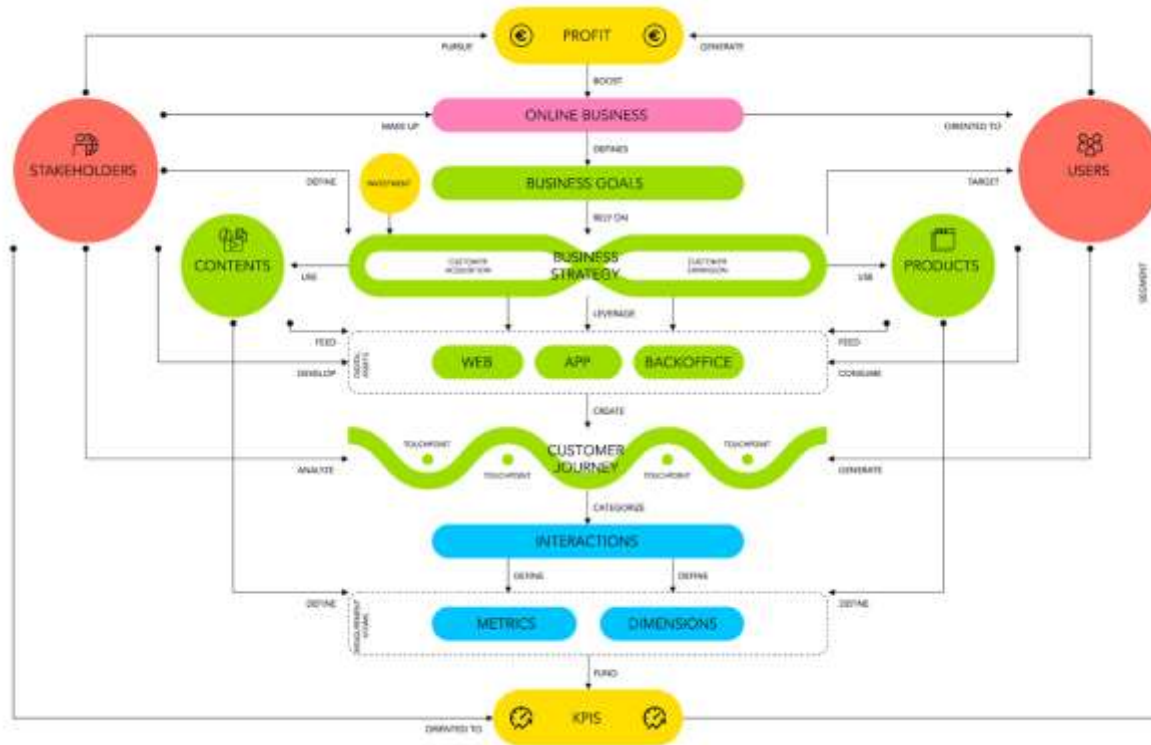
PROFIT

PURSUE

GENERATE

BOOST

ONLINE BUSINESS

MAKE UP

ORIENTED TO

STAKEHOLDERS

USERS

DEFINES

BUSINESS GOALS

DEFINE

INVESTMENT

TARGET

RELY ON

CONTENTS

BUSINESS STRATEGY

CUSTOMER ACQUISITION

CUSTOMER EXPANSION

PRODUCTS

USE

USE

SEGMENT

LEVERAGE

FEED

FEED

DIGITAL ASSETS

WEB

APP

BACKOFFICE

DEVELOP

CONSUME

CREATE

TOUCHPOINT

TOUCHPOINT

CUSTOMER JOURNEY

TOUCHPOINT

TOUCHPOINT

ANALYZE

GENERATE

CATEGORIZE

INTERACTIONS

DEFINE

DEFINE

DEFINE

DEFINE

MEASUREMENT MODEL

METRICS

DIMENSIONS

FUND

DERIVATED TO

KPIS